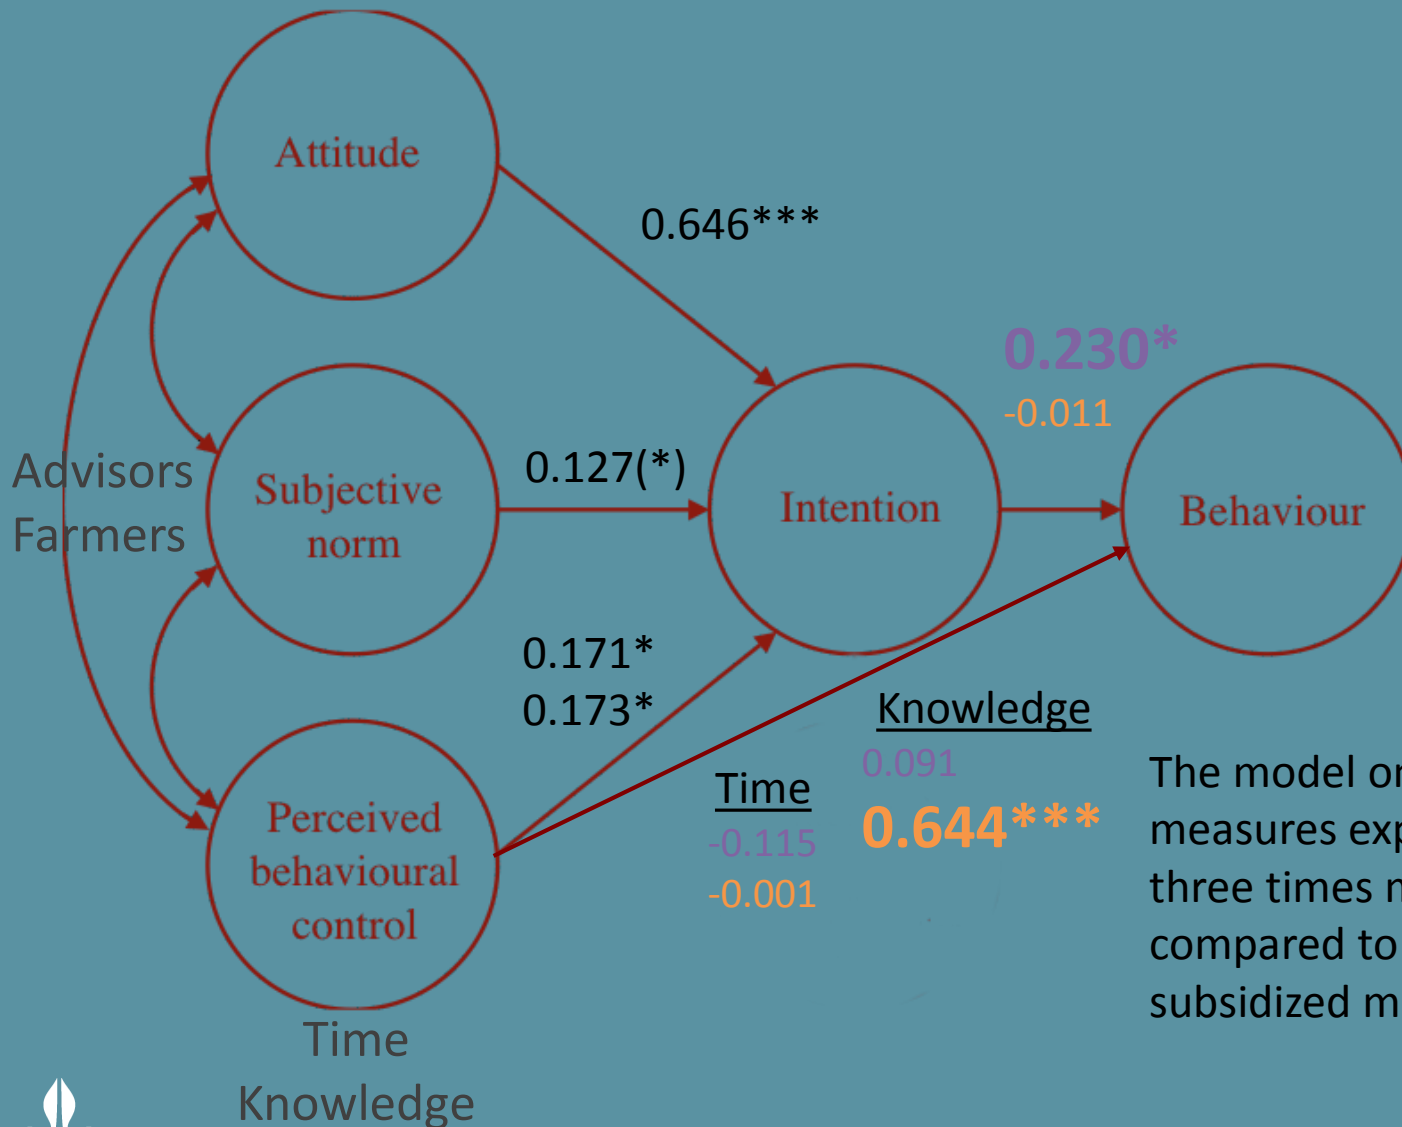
Attitude

0.646***

Advisors
Farmers

Subjective norm

0.127(*)

Intention

0.230*
-0.011

Behaviour

0.171*
0.173*

Perceived behavioural control

Knowledge
0.091
0.644***

Time
-0.115
-0.001

The model or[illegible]
measures exp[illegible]
three times m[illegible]
compared to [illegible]
subsidized m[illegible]

Time
Knowledge